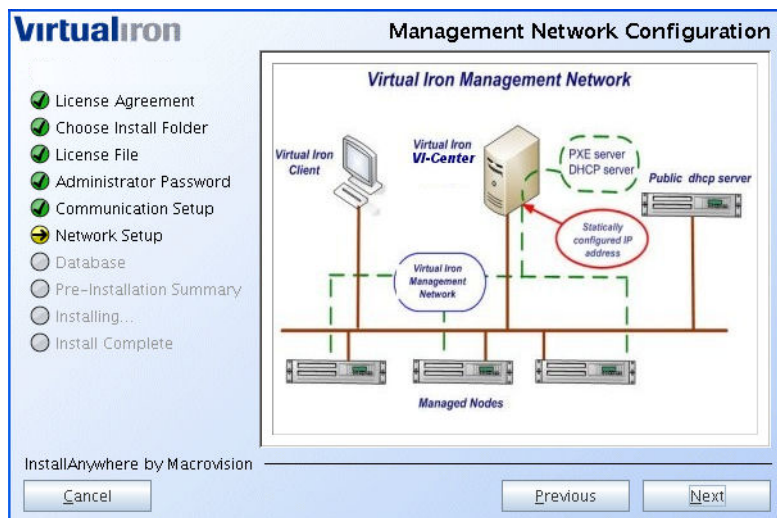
Virtualiron

Management Network Configuration

License Agreement
Choose Install Folder
License File
Administrator Password
Communication Setup
Network Setup
Database
Pre-Installation Summary
Installing...
Install Complete

Virtual Iron Management Network

Virtual Iron Client

Virtual Iron VI-Center

PXE server DHCP server

Public dhcp server

Statically configured IP address

Virtual Iron Management Network

Managed Nodes

InstallAnywhere by Macrovision

Cancel

Previous

Next